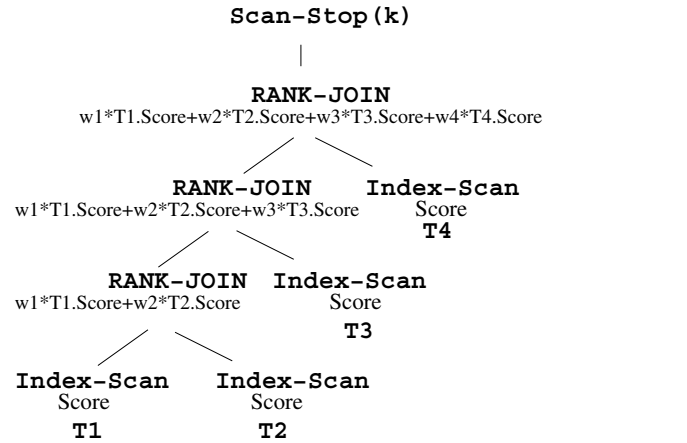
Scan-Stop(k)

RANK-JOIN
w1*T1.Score+w2*T2.Score+w3*T3.Score+w4*T4.Score

RANK-JOIN
w1*T1.Score+w2*T2.Score+w3*T3.Score

Index-Scan
Score
T4

RANK-JOIN
w1*T1.Score+w2*T2.Score

Index-Scan
Score
T3

Index-Scan
Score
T1

Index-Scan
Score
T2